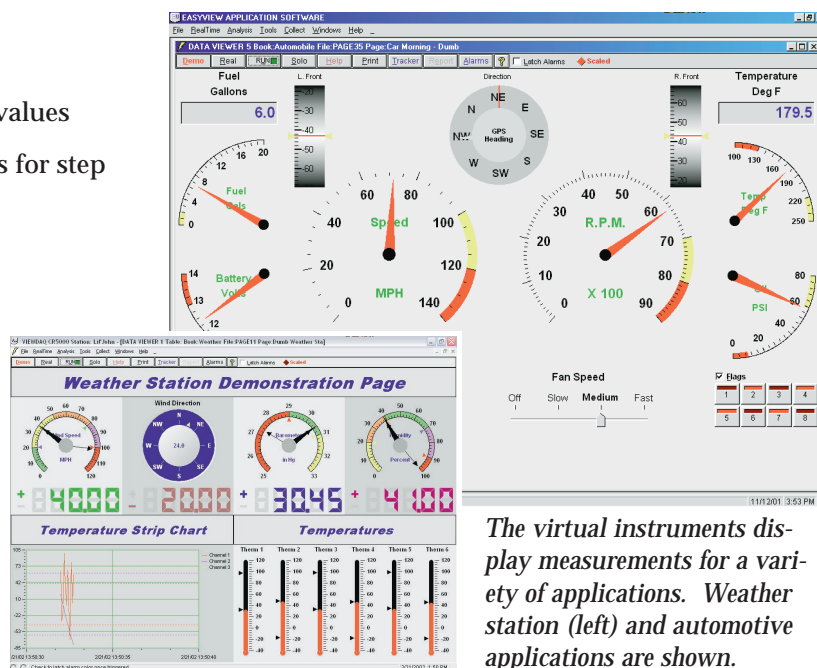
values

s for step

EASYVIEW APPLICATION SOFTWARE
File RealTime Analysis Tools Collect Windows Help
DATA VIEWER 5 Book:Automobile File:PAGE35 Page:Car Morning - Dumb
Demo Real RUN Rolo Help Print Tracker Report Alarms Latch Alarms Scaled

Fuel
Gallons
6.0
L. Front
-20 -30 -40 -50 -60
Direction
N NE E SE S SW W NW
GPS Heading
R. Front
60 50 40 30
Temperature
Deg F
179.5

0 4 8 12 16 20
Fuel
Gals
14 13 12
Battery
Volts
0 20 40 60 80 100 120 140
Speed
MPH
0 10 20 30 40 50 60 70 80 90
R.P.M.
X 100
100 130 160 190 220 250
Temp
Deg F
80 60 40 20 0
Oil
PSI

Fan Speed
Off Slow Medium Fast
Flags
1 2 3 4 5 6 7 8
11/12/01 3:53 PM

VIEWDAQ CR5000 Station: Lif John - [DATA VIEWER 1 Table: Book:Weather File:PAGE11 Page:Dumb Weather Sta]
File RealTime Analysis Tools Collect Windows Help
Demo Real RUN Rolo Help Print Tracker Alarms Latch Alarms Scaled
Weather Station Demonstration Page
Wind Speed
MPH
0 10 20 30 40 50 60 70 80 90 100
Wind Direction
N NE E SE S SW W NW
24.0
Barometer
In Hg
25 26 27 28 29 30 31 32 33
Humidity
Percent
0 10 20 30 40 50 60 70 80 90 100
+40.00 -20.00 +30.45 +4 100
Temperature Strip Chart
Temperatures
Channel 1
Channel 2
Channel 3
Therm 1 Therm 2 Therm 3 Therm 4 Therm 5 Therm 6
120 100 80 60 40 20 0 -20 -40

The virtual instruments display measurements for a variety of applications. Weather station (left) and automotive applications are shown.